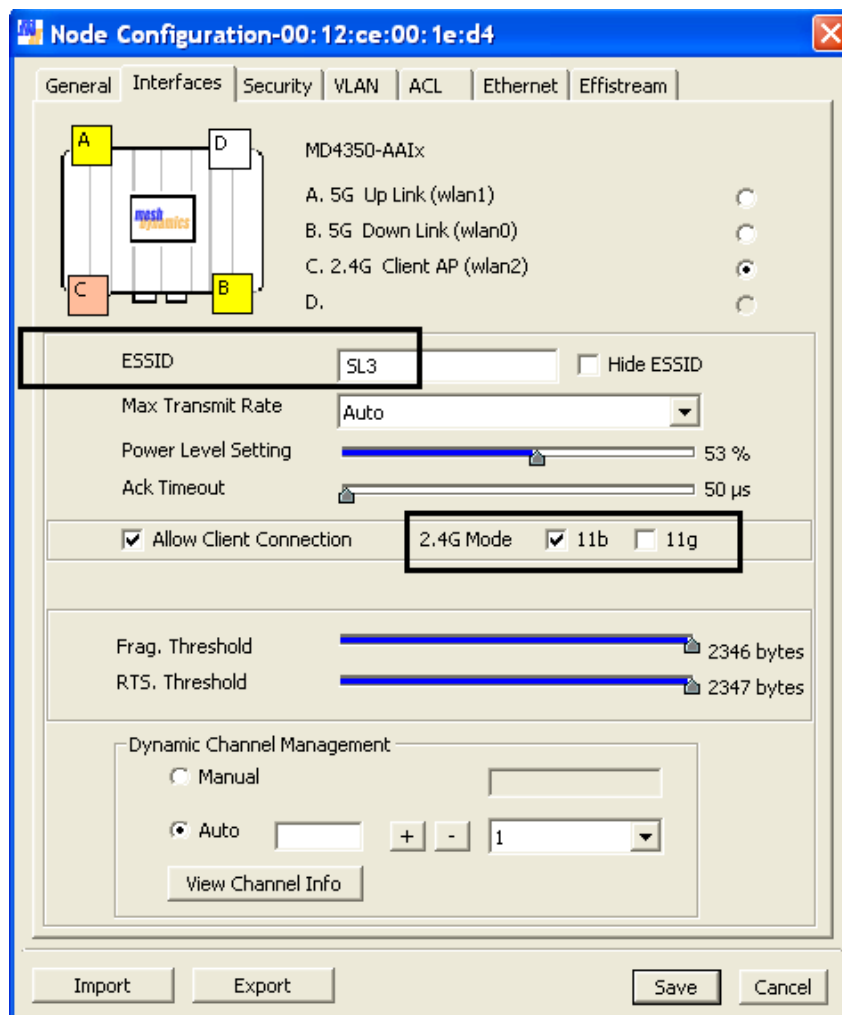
Node Configuration-00:12:ce:00:1e:d4

General | Interfaces | Security | VLAN | ACL | Ethernet | Effistream

A
D
mesh dynamics
C
B

MD4350-AAIx
A. 5G Up Link (wlan1)
B. 5G Down Link (wlan0)
C. 2.4G Client AP (wlan2)
D.

ESSID SL3
Hide ESSID
Max Transmit Rate Auto
Power Level Setting 53 %
Ack Timeout 50 µs

Allow Client Connection
2.4G Mode 11b 11g

Frag. Threshold 2346 bytes
RTS. Threshold 2347 bytes

Dynamic Channel Management
Manual
Auto + - 1
View Channel Info

Import Export Save Cancel